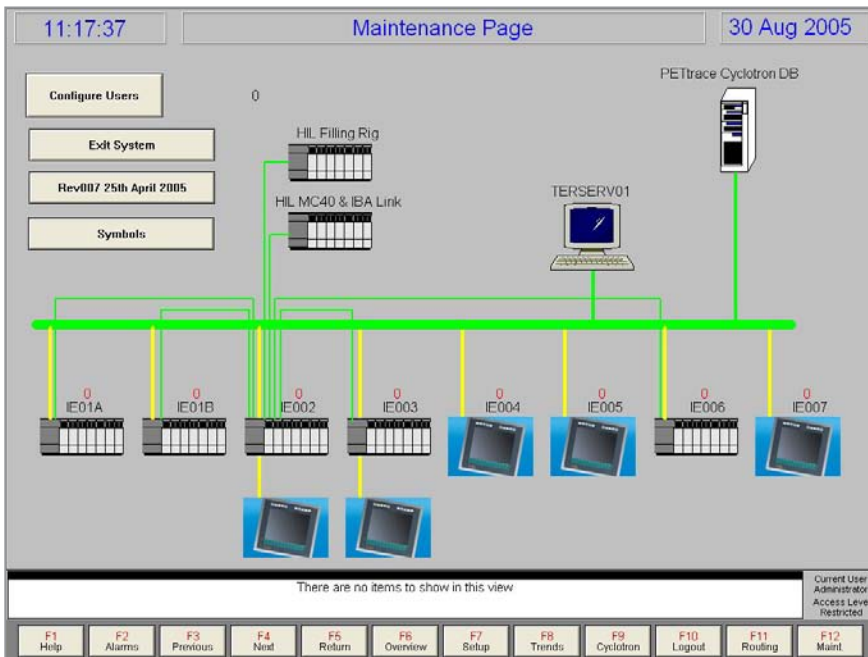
11:17:37

Maintenance Page

30 Aug 2005

Configure Users

0

Exit System

Rev007 25th April 2005

Symbols

HIL Filling Rig

HIL MC40 & IBA Link

PETtrace Cyclotron DB

TERSERV01

0
IE01A

0
IE01B

0
IE002

0
IE003

0
IE004

0
IE005

0
IE006

0
IE007

There are no items to show in this view

Current User
Administrator
Access Level
Restricted

F1
Help

F2
Alarms

F3
Previous

F4
Next

F5
Return

F6
Overview

F7
Setup

F8
Trends

F9
Cyclotron

F10
Logout

F11
Routing

F12
Maint.